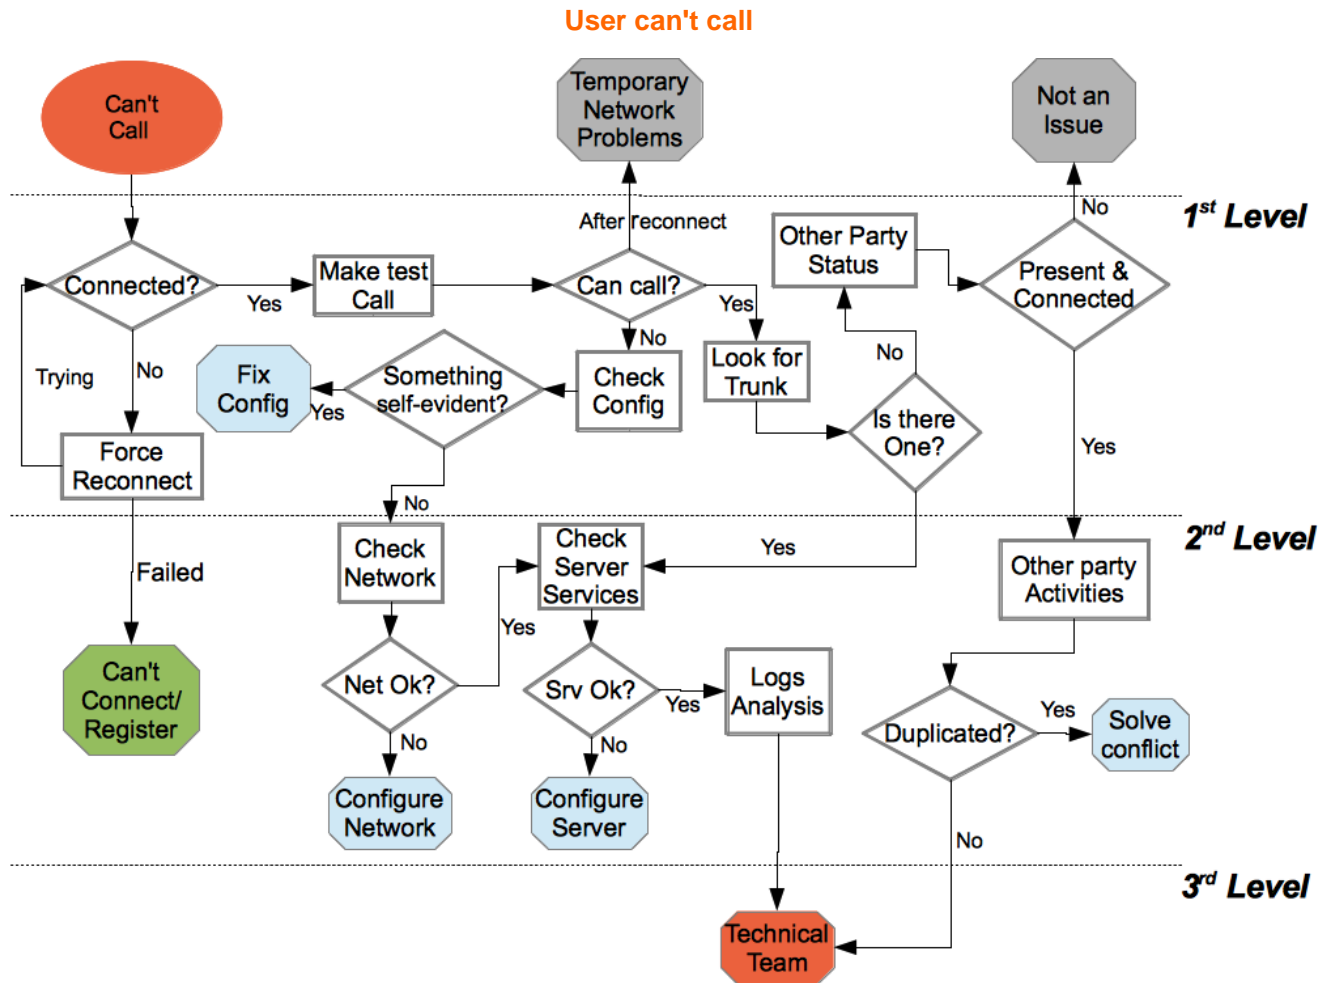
User can't call

Can't Call

Temporary Network Problems

Not an Issue

$1^{st}$ Level

After reconnect

No

Other Party Status

Connected?

Yes

Make test Call

Can call?

Yes

Present & Connected

Trying

No

No

No

Fix Config

Something self-evident?

Check Config

Look for Trunk

Yes

Is there One?

Yes

Force Reconnect

Yes

No

$2^{nd}$ Level

Check Network

Check Server Services

Yes

Other party Activities

Failed

Yes

Can't Connect/ Register

Net Ok?

Srv Ok?

Yes

Logs Analysis

Yes

Duplicated?

Solve conflict

No

No

Configure Network

Configure Server

No

$3^{rd}$ Level

Technical Team